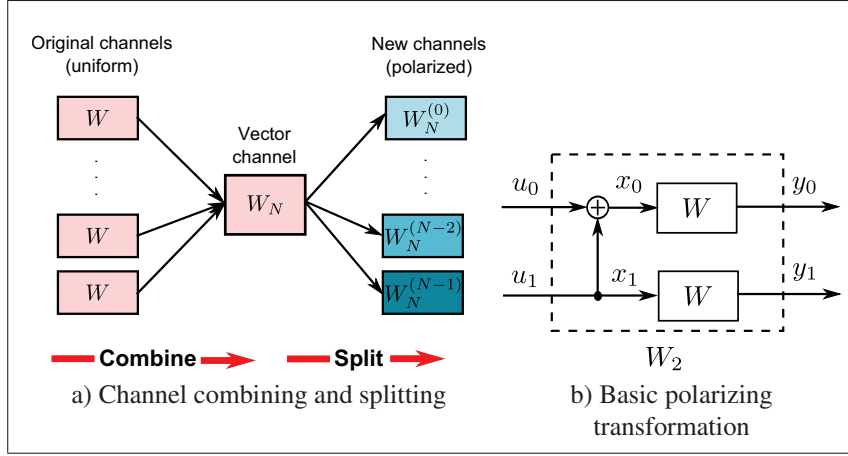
Original channels (uniform)

$W$

$W$

$W$

Vector channel

$W_N$

New channels (polarized)

$W_N^{(0)}$

$W_N^{(N-2)}$

$W_N^{(N-1)}$

Combine

Split

a) Channel combining and splitting

$u_0$

$x_0$

$W$

$y_0$

$u_1$

$x_1$

$W$

$y_1$

$W_2$

b) Basic polarizing transformation